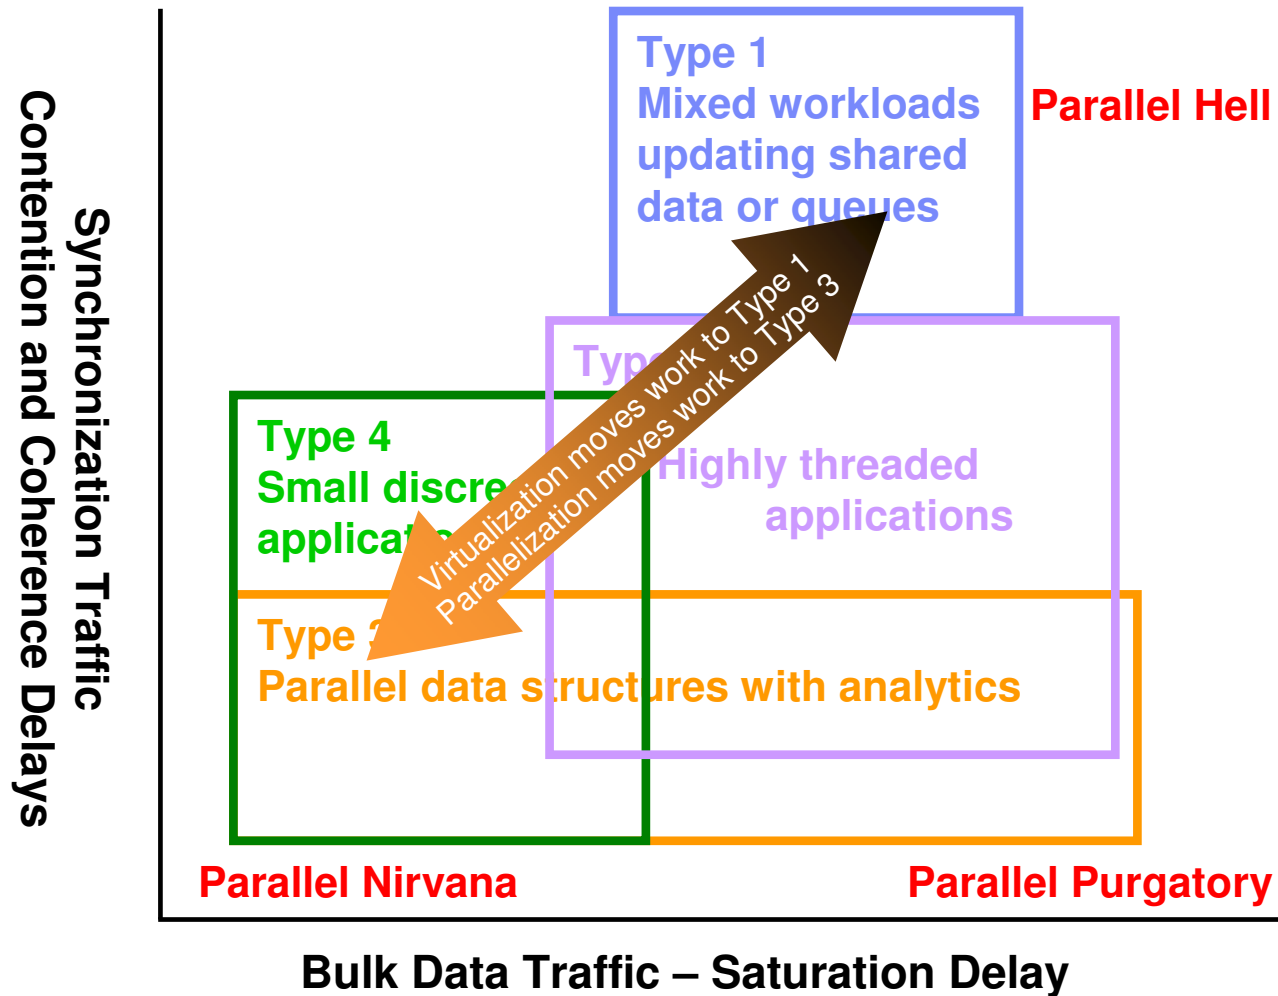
Synchronization Traffic
Contention and Coherence Delays

Type 1
Mixed workloads updating shared data or queues

Parallel Hell

Typ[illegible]

Highly threaded applications

Type 4
Small discre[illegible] applica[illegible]

Virtualization moves work to Type 1
Parallelization moves work to Type 3

Type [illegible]
Parallel data structures with analytics

Parallel Nirvana

Parallel Purgatory

Bulk Data Traffic – Saturation Delay